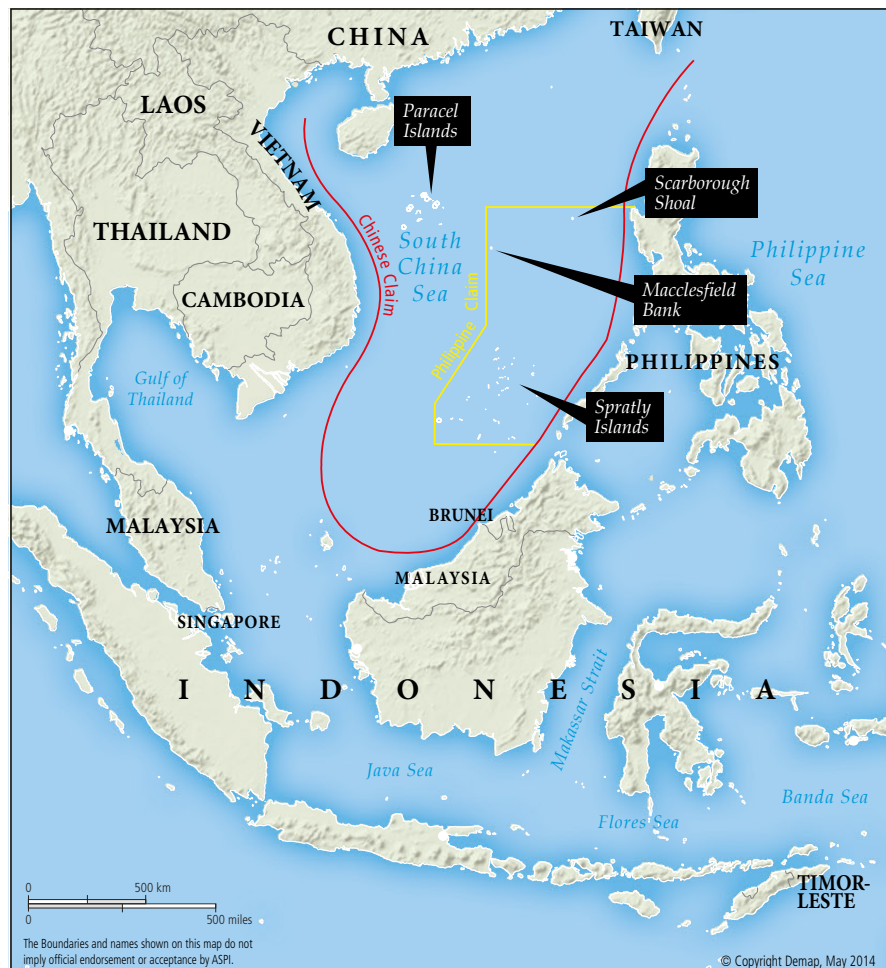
CHINA

TAIWAN

LAOS

VIETNAM

Paracel Islands

Scarborough Shoal

THAILAND

Chinese Claim

South China Sea

Philippine Sea

Philippine Claim

Macclesfield Bank

CAMBODIA

PHILIPPINES

Gulf of Thailand

Spratly Islands

BRUNEI

MALAYSIA

MALAYSIA

SINGAPORE

I N D O N E S I A

Makassar Strait

Java Sea

Banda Sea

Flores Sea

TIMOR-LESTE

0 500 km

0 500 miles

The Boundaries and names shown on this map do not imply official endorsement or acceptance by ASPI.

© Copyright Demap, May 2014